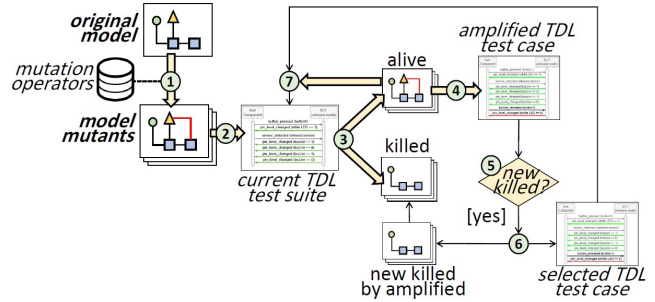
original model

mutation operators

1

model mutants

2

7

alive

4

amplified TDL test case

3

killed

current TDL test suite

5

new killed?

[yes]

6

new killed by amplified

selected TDL test case